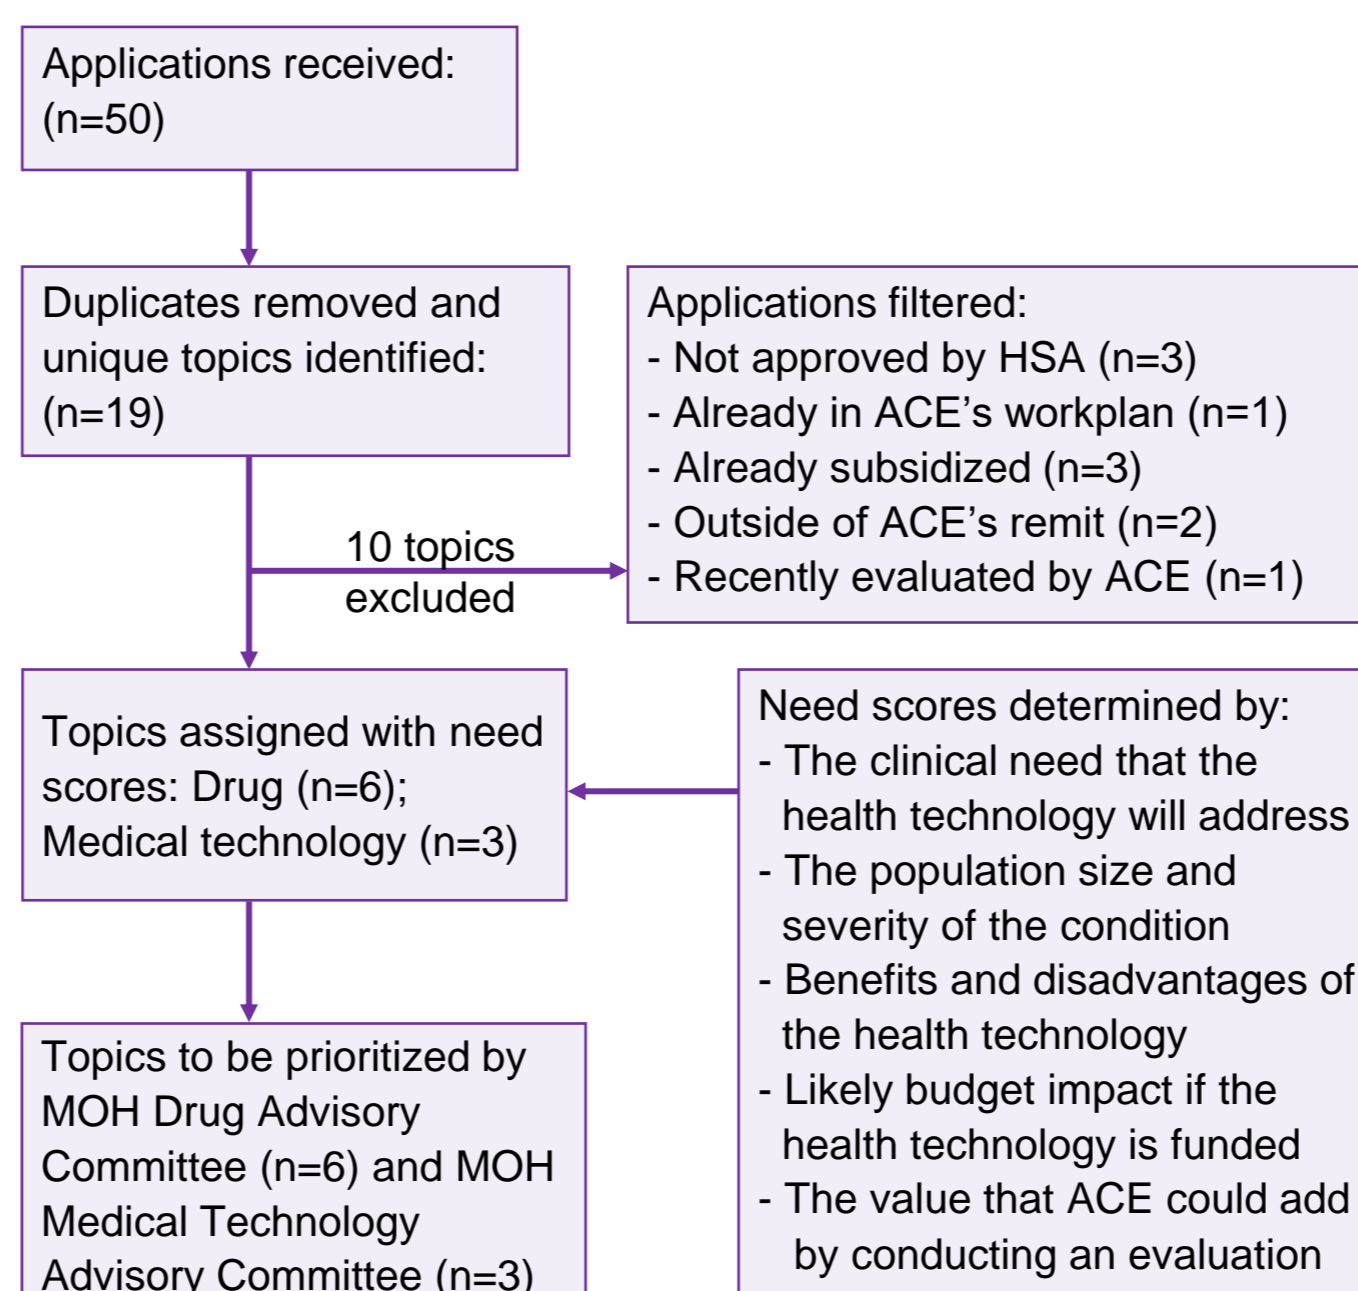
Applications received: (n=50)

Duplicates removed and unique topics identified: (n=19)

Applications filtered:
- Not approved by HSA (n=3)
- Already in ACE's workplan (n=1)
- Already subsidized (n=3)
- Outside of ACE's remit (n=2)
- Recently evaluated by ACE (n=1)

10 topics excluded

Topics assigned with need scores: Drug (n=6); Medical technology (n=3)

Need scores determined by:
- The clinical need that the health technology will address
- The population size and severity of the condition
- Benefits and disadvantages of the health technology
- Likely budget impact if the health technology is funded
- The value that ACE could add by conducting an evaluation

Topics to be prioritized by MOH Drug Advisory Committee (n=6) and MOH Medical Technology Advisory Committee (n=3)